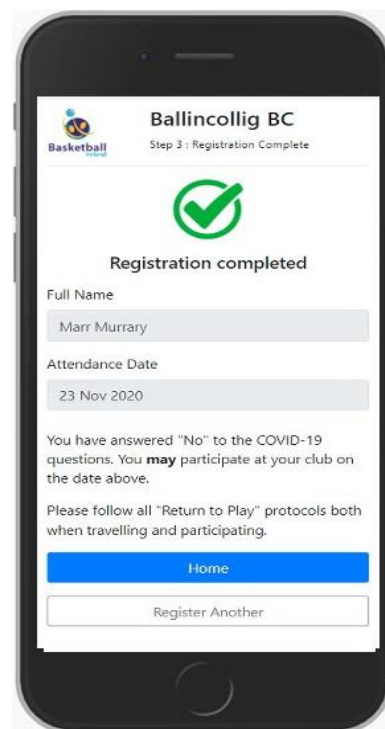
Basketball Ireland

Ballincollig BC

Step 3 : Registration Complete

Registration completed

Full Name

Marr Murrary

Attendance Date

23 Nov 2020

You have answered "No" to the COVID-19 questions. You **may** participate at your club on the date above.

Please follow all "Return to Play" protocols both when travelling and participating.

Home

Register Another